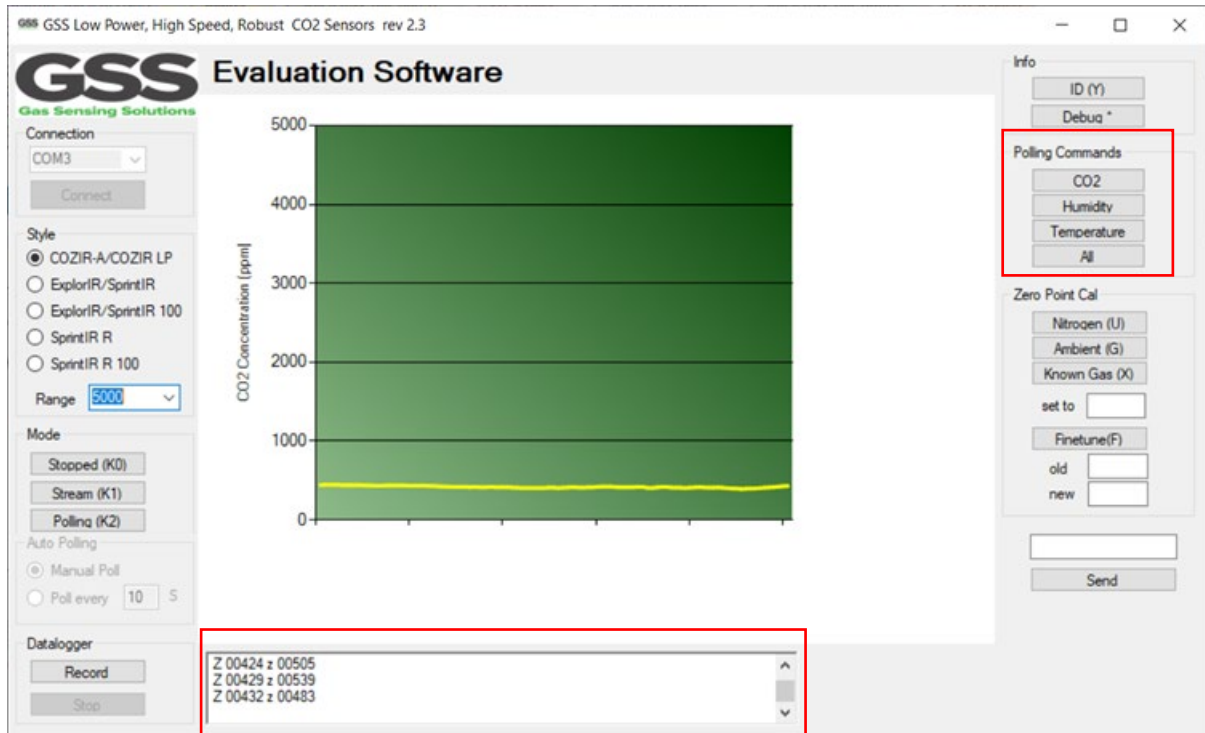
GSS GSS Low Power, High Speed, Robust CO2 Sensors rev 2.3

GSS
Gas Sensing Solutions

Evaluation Software

Connection
COM3
Connect

Style
COZIR-A/COZIR LP
ExplorIR/SprintIR
ExplorIR/SprintIR 100
SprintIR R
SprintIR R 100
Range 5000

Mode
Stopped (K0)
Stream (K1)
Polling (K2)

Auto Polling
Manual Poll
Poll every 10 S

Datalogger
Record
Stop

5000
4000
3000
2000
1000
0
CO2 Concentration [ppm]

Z 00424 z 00505
Z 00429 z 00539
Z 00432 z 00483

Info
ID (Y)
Debug *

Polling Commands
CO2
Humidity
Temperature
All

Zero Point Cal
Nitrogen (U)
Ambient (G)
Known Gas (X)
set to
Finetune(F)
old
new

Send